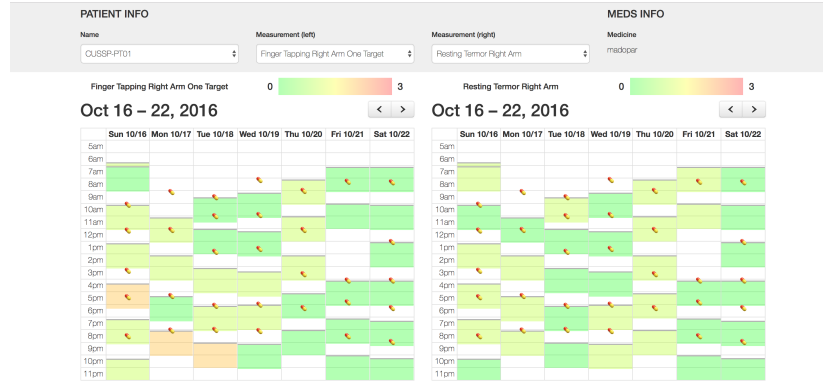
PATIENT INFO

Name
CUSSP-PT01

Measurement (left)
Finger Tapping Right Arm One Target

Measurement (right)
Resting Termor Right Arm

MEDS INFO

Medicine
madopar

Finger Tapping Right Arm One Target 0 3

Resting Termor Right Arm 0 3

Oct 16 – 22, 2016

| | Sun 10/16 | Mon 10/17 | Tue 10/18 | Wed 10/19 | Thu 10/20 | Fri 10/21 | Sat 10/22 |
|---|---|---|---|---|---|---|---|
| 5am | | | | | | | |
| 6am | | | | | | | |
| 7am | | | | | | | |
| 8am | | | | | | | |
| 9am | | | | | | | |
| 10am | | | | | | | |
| 11am | | | | | | | |
| 12pm | | | | | | | |
| 1pm | | | | | | | |
| 2pm | | | | | | | |
| 3pm | | | | | | | |
| 4pm | | | | | | | |
| 5pm | | | | | | | |
| 6pm | | | | | | | |
| 7pm | | | | | | | |
| 8pm | | | | | | | |
| 9pm | | | | | | | |
| 10pm | | | | | | | |
| 11pm | | | | | | | |

Oct 16 – 22, 2016

| | Sun 10/16 | Mon 10/17 | Tue 10/18 | Wed 10/19 | Thu 10/20 | Fri 10/21 | Sat 10/22 |
|---|---|---|---|---|---|---|---|
| 5am | | | | | | | |
| 6am | | | | | | | |
| 7am | | | | | | | |
| 8am | | | | | | | |
| 9am | | | | | | | |
| 10am | | | | | | | |
| 11am | | | | | | | |
| 12pm | | | | | | | |
| 1pm | | | | | | | |
| 2pm | | | | | | | |
| 3pm | | | | | | | |
| 4pm | | | | | | | |
| 5pm | | | | | | | |
| 6pm | | | | | | | |
| 7pm | | | | | | | |
| 8pm | | | | | | | |
| 9pm | | | | | | | |
| 10pm | | | | | | | |
| 11pm | | | | | | | |